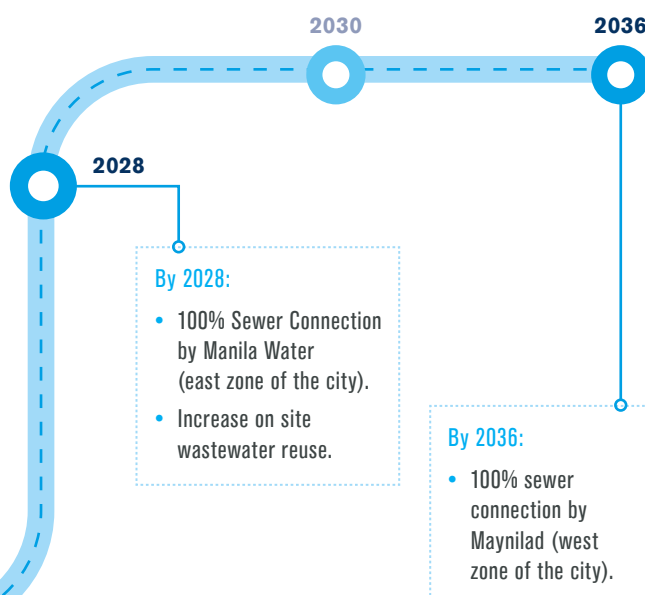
2030

2036

2028

By 2028:

• 100% Sewer Connection by Manila Water (east zone of the city).

• Increase on site wastewater reuse.

By 2036:

• 100% sewer connection by Maynilad (west zone of the city).